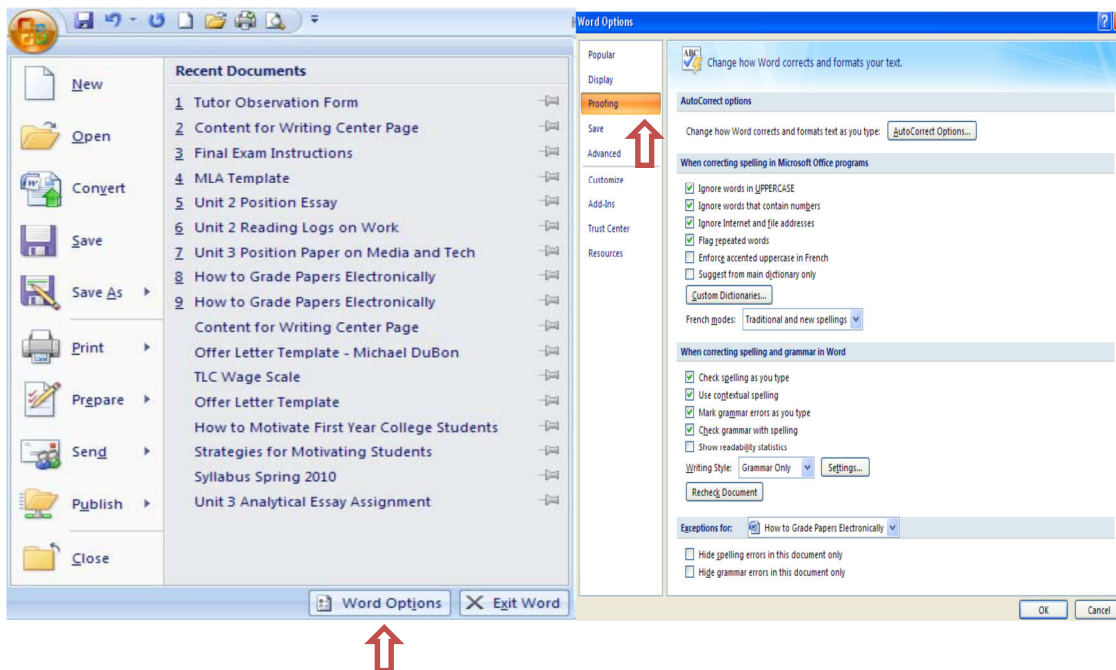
New
Open
Convert
Save
Save As
Print
Prepare
Send
Publish
Close

Recent Documents
1 Tutor Observation Form
2 Content for Writing Center Page
3 Final Exam Instructions
4 MLA Template
5 Unit 2 Position Essay
6 Unit 2 Reading Logs on Work
7 Unit 3 Position Paper on Media and Tech
8 How to Grade Papers Electronically
9 How to Grade Papers Electronically
Content for Writing Center Page
Offer Letter Template - Michael DuBon
TLC Wage Scale
Offer Letter Template
How to Motivate First Year College Students
Strategies for Motivating Students
Syllabus Spring 2010
Unit 3 Analytical Essay Assignment

Word Options
Exit Word

Word Options

Popular
Display
Proofing
Save
Advanced
Customize
Add-Ins
Trust Center
Resources

Change how Word corrects and formats your text.

AutoCorrect options
Change how Word corrects and formats text as you type: AutoCorrect Options...

When correcting spelling in Microsoft Office programs
Ignore words in UPPERCASE
Ignore words that contain numbers
Ignore Internet and file addresses
Flag repeated words
Enforce accented uppercase in French
Suggest from main dictionary only
Custom Dictionaries...
French modes: Traditional and new spellings

When correcting spelling and grammar in Word
Check spelling as you type
Use contextual spelling
Mark grammar errors as you type
Check grammar with spelling
Show readability statistics
Writing Style: Grammar Only Settings...
Recheck Document

Exceptions for: How to Grade Papers Electronically
Hide spelling errors in this document only
Hide grammar errors in this document only

OK
Cancel